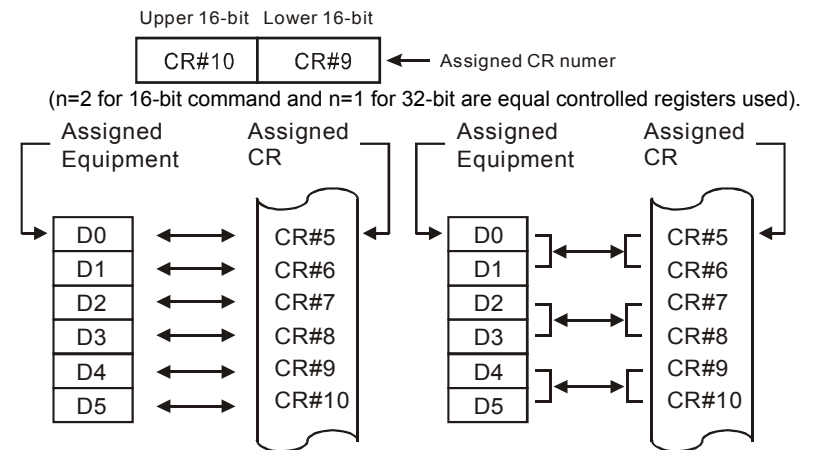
Upper 16-bit Lower 16-bit

| CR#10 | CR#9 |
|---|---|

Assigned CR numer

(n=2 for 16-bit command and n=1 for 32-bit are equal controlled registers used).

Assigned Equipment

Assigned CR

| D0 | CR#5 |
|---|---|
| D1 | CR#6 |
| D2 | CR#7 |
| D3 | CR#8 |
| D4 | CR#9 |
| D5 | CR#10 |

Assigned Equipment

Assigned CR

| D0 | CR#5 |
|---|---|
| D1 | CR#6 |
| D2 | CR#7 |
| D3 | CR#8 |
| D4 | CR#9 |
| D5 | CR#10 |